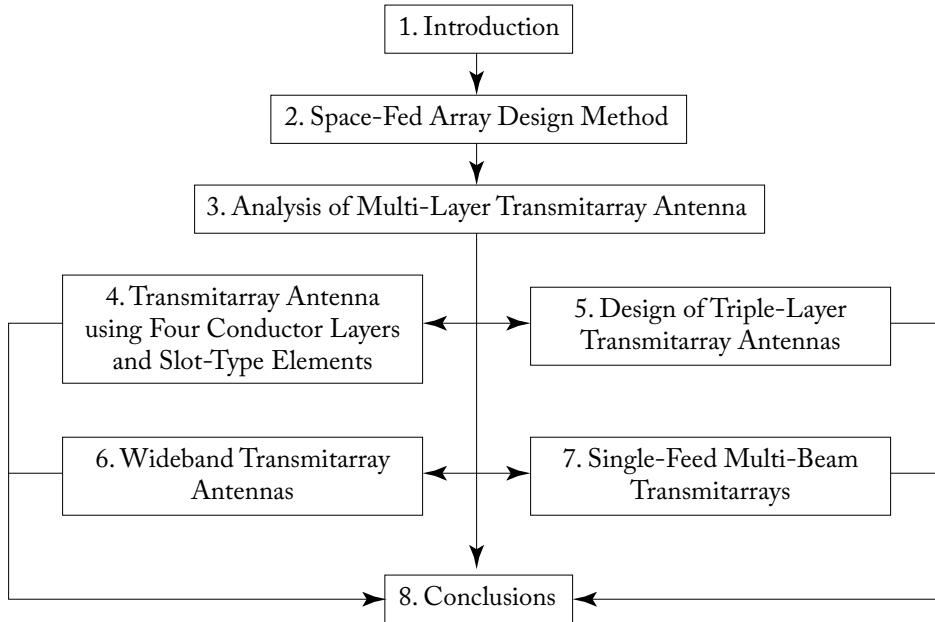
1. Introduction

2. Space-Fed Array Design Method

3. Analysis of Multi-Layer Transmitarray Antenna

4. Transmitarray Antenna using Four Conductor Layers and Slot-Type Elements

5. Design of Triple-Layer Transmitarray Antennas

6. Wideband Transmitarray Antennas

7. Single-Feed Multi-Beam Transmitarrays

8. Conclusions